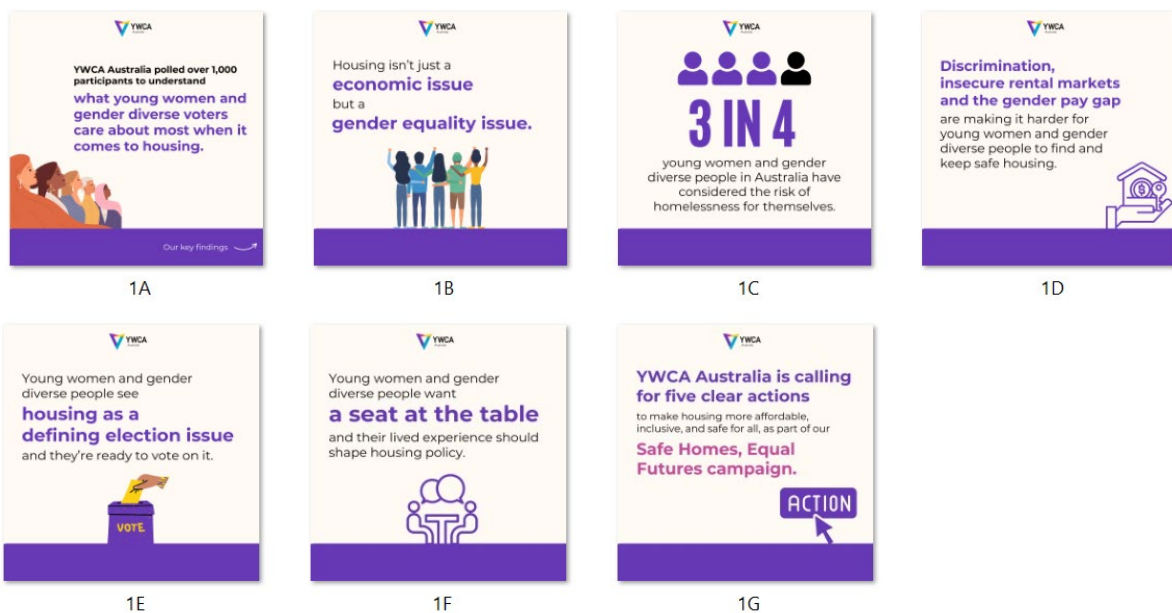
YWCA

YWCA Australia polled over 1,000 participants to understand what young women and gender diverse voters care about most when it comes to housing.

Our key findings

1A

YWCA

Housing isn't just a economic issue but a gender equality issue.

1B

YWCA

3 IN 4

young women and gender diverse people in Australia have considered the risk of homelessness for themselves.

1C

YWCA

Discrimination, insecure rental markets and the gender pay gap are making it harder for young women and gender diverse people to find and keep safe housing.

1D

YWCA

Young women and gender diverse people see housing as a defining election issue and they're ready to vote on it.

VOTE

1E

YWCA

Young women and gender diverse people want a seat at the table and their lived experience should shape housing policy.

1F

YWCA

YWCA Australia is calling for five clear actions to make housing more affordable, inclusive, and safe for all, as part of our Safe Homes, Equal Futures campaign.

ACTION

1G